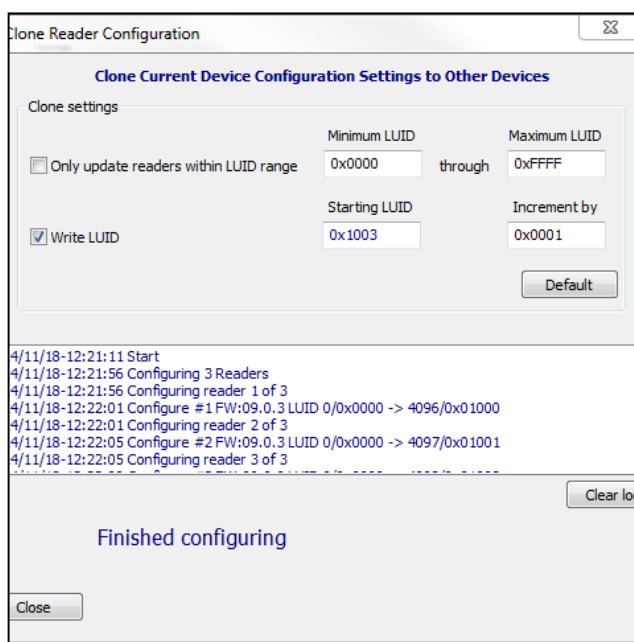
Clone Reader Configuration

Clone Current Device Configuration Settings to Other Devices

Clone settings

Minimum LUID

Maximum LUID

Only update readers within LUID range

0x0000

through

0xFFFF

Starting LUID

Increment by

Write LUID

0x1003

0x0001

Default

4/11/18-12:21:11 Start
4/11/18-12:21:56 Configuring 3 Readers
4/11/18-12:21:56 Configuring reader 1 of 3
4/11/18-12:22:01 Configure #1 FW:09.0.3 LUID 0/0x0000 -> 4096/0x01000
4/11/18-12:22:01 Configuring reader 2 of 3
4/11/18-12:22:05 Configure #2 FW:09.0.3 LUID 0/0x0000 -> 4097/0x01001
4/11/18-12:22:05 Configuring reader 3 of 3
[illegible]

Clear lo

Finished configuring

Close